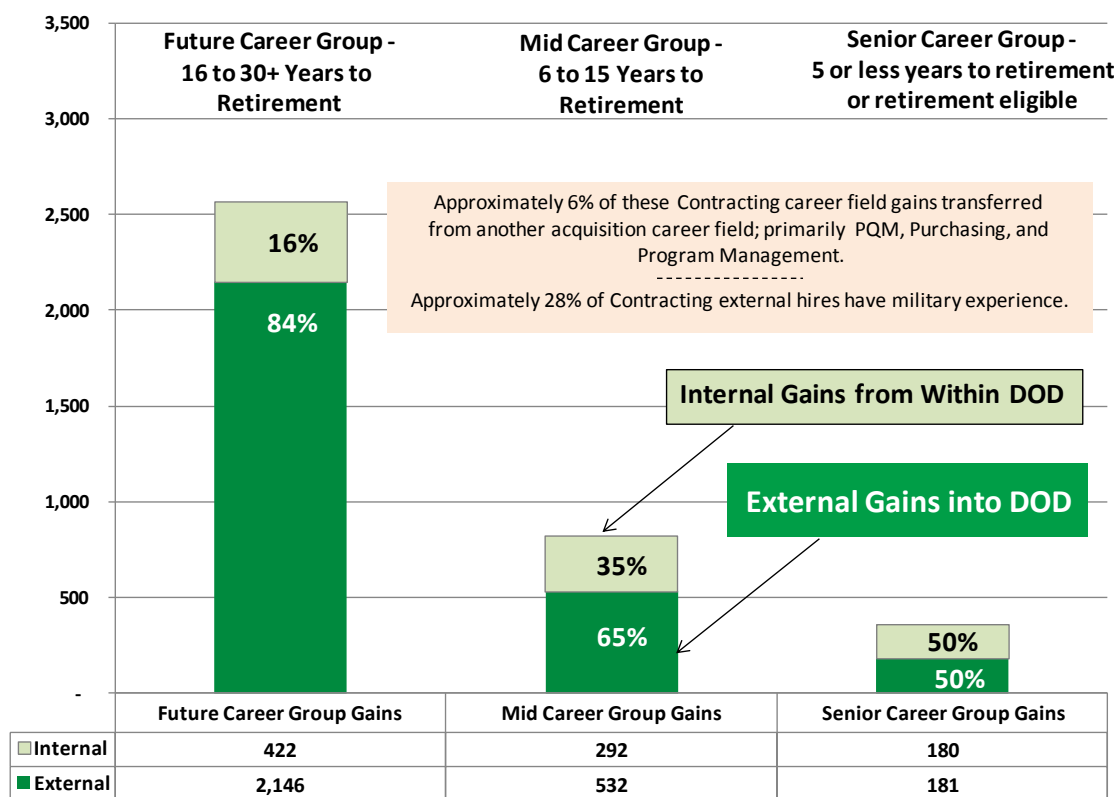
3,500
3,000
2,500
2,000
1,500
1,000
500
-

Future Career Group - 16 to 30+ Years to Retirement

Mid Career Group - 6 to 15 Years to Retirement

Senior Career Group - 5 or less years to retirement or retirement eligible

Approximately 6% of these Contracting career field gains transferred from another acquisition career field; primarily PQM, Purchasing, and Program Management.
----------------
Approximately 28% of Contracting external hires have military experience.

Internal Gains from Within DOD

External Gains into DOD

16%
84%
35%
65%
50%
50%

| | Future Career Group Gains | Mid Career Group Gains | Senior Career Group Gains |
|---|---|---|---|
| Internal | 422 | 292 | 180 |
| External | 2,146 | 532 | 181 |